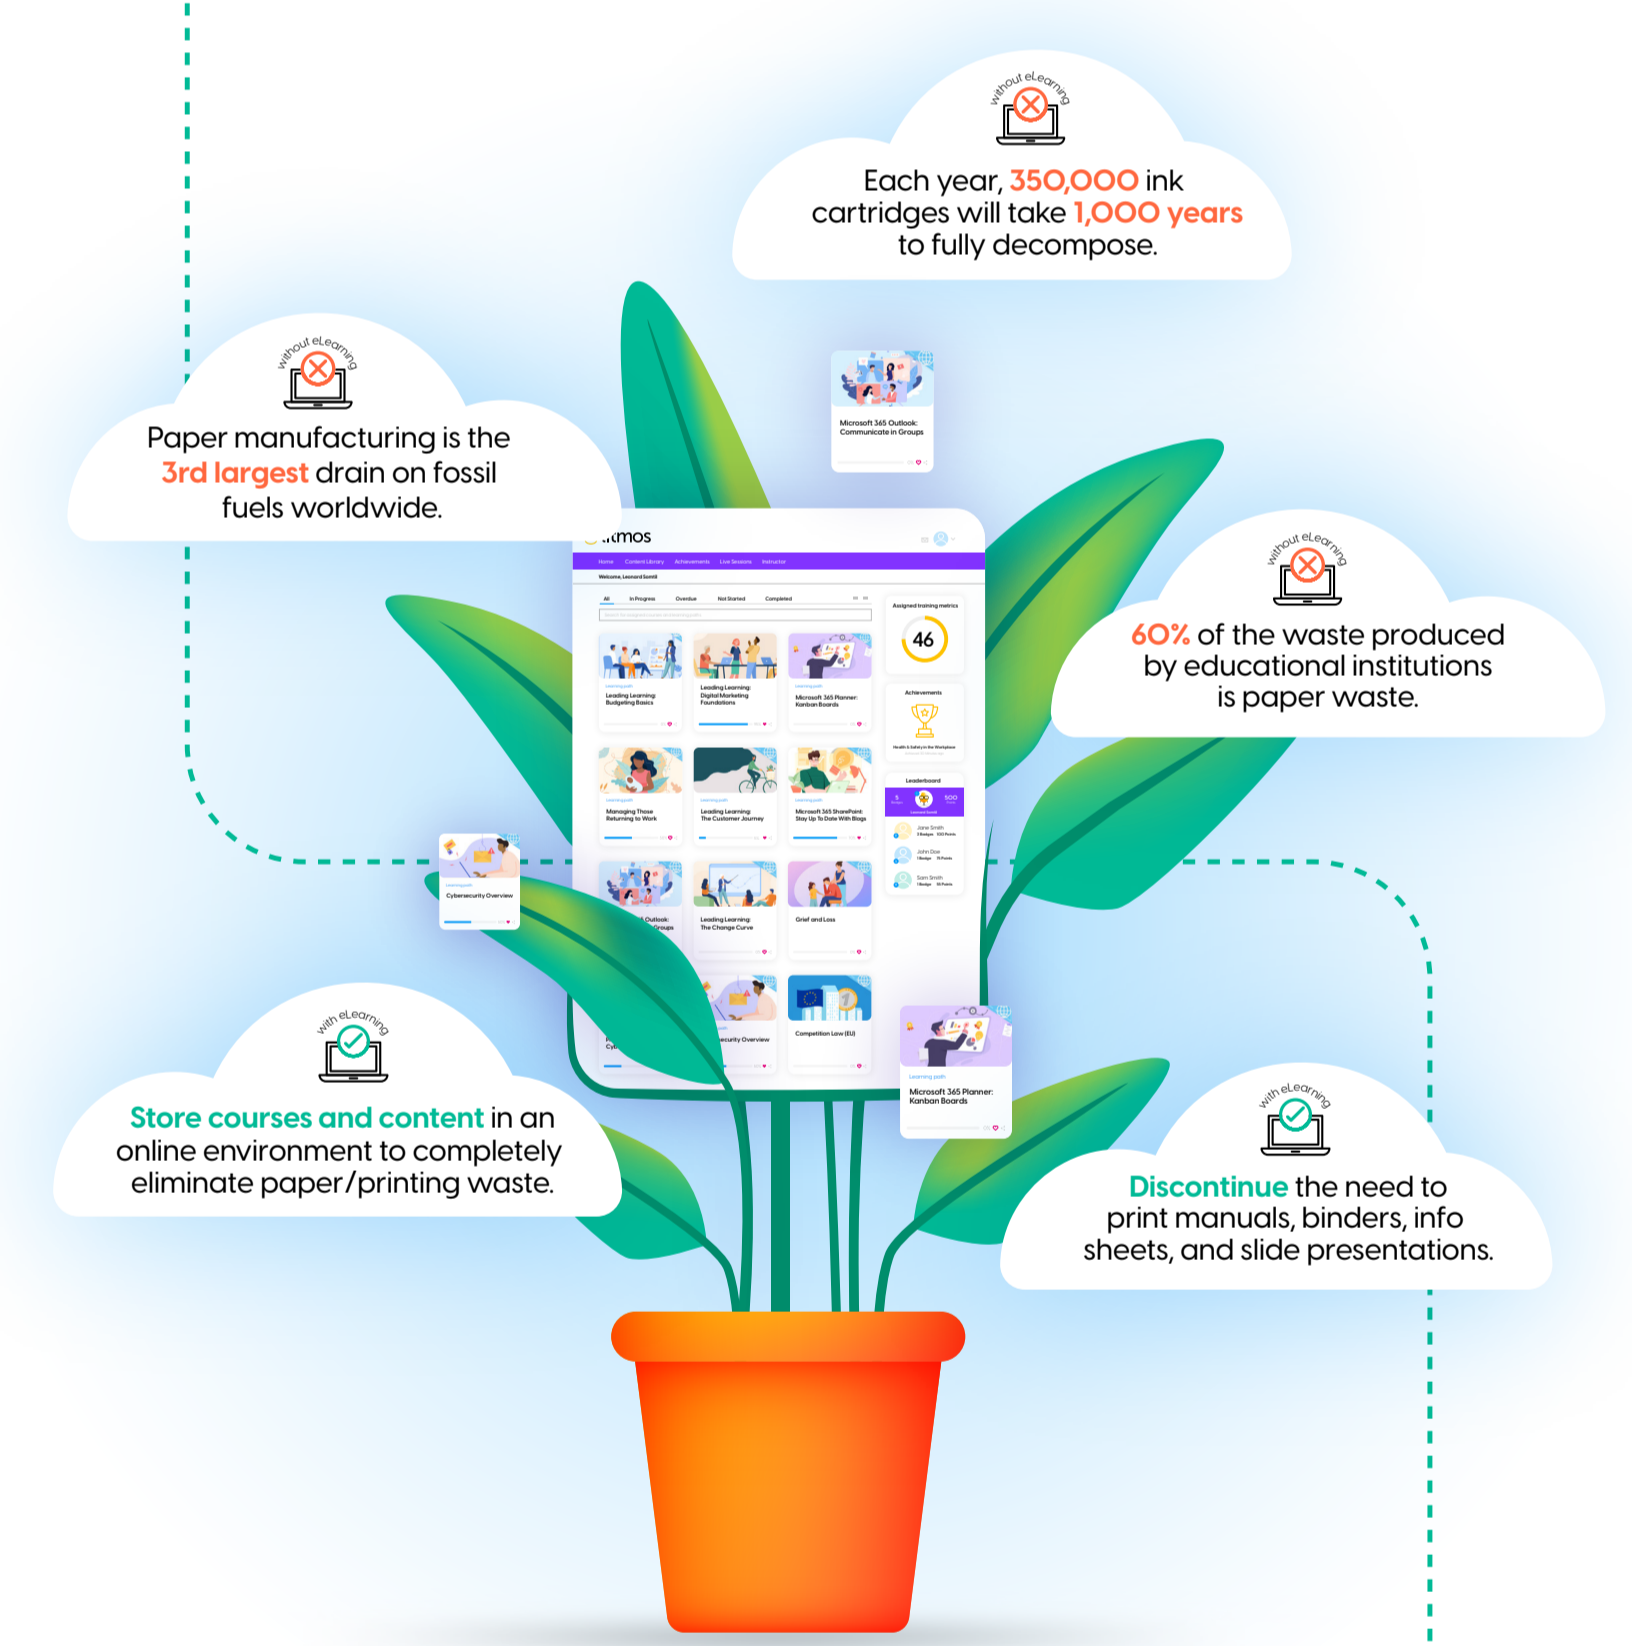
without eLearning

Each year, 350,000 ink cartridges will take 1,000 years to fully decompose.

without eLearning

Paper manufacturing is the 3rd largest drain on fossil fuels worldwide.

Microsoft 365 Outlook: Communicate in Groups

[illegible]tmos

Home Content Library Achievements Live Sessions Instructor

Welcome, Leonard Sorrell

All In Progress Overdue Not Started Completed

Assigned training metrics

46

Achievements

Leaderboard

Leading Learning: Budgeting Basics

Leading Learning: Digital Marketing Foundations

Microsoft 365 Planner: Kanban Boards

Managing Those Returning to Work

Leading Learning: The Customer Journey

Microsoft 365 SharePoint: Stay Up To Date With Blogs

Cybersecurity Overview

Leading Learning: The Change Curve

Grief and Loss

Competition Law (EU)

Jane Smith

John Doe

Sam Smith

without eLearning

60% of the waste produced by educational institutions is paper waste.

with eLearning

Store courses and content in an online environment to completely eliminate paper/printing waste.

Learning path

Microsoft 365 Planner: Kanban Boards

with eLearning

Discontinue the need to print manuals, binders, info sheets, and slide presentations.